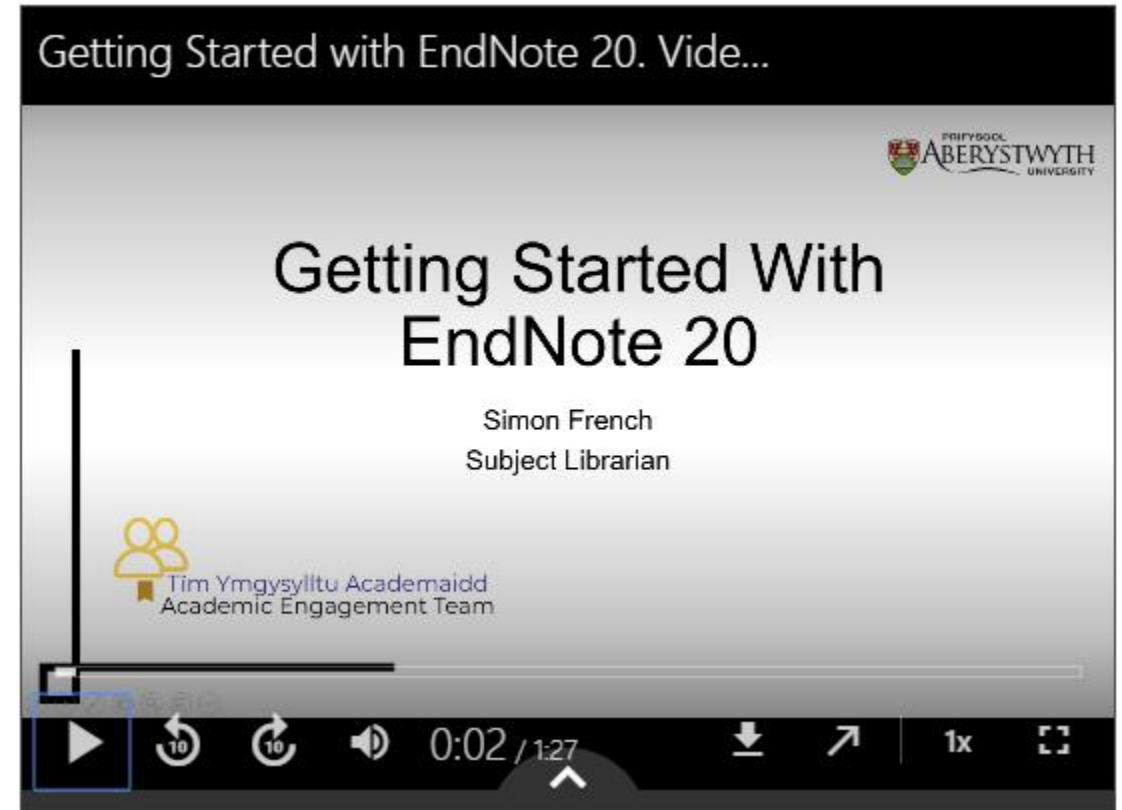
Getting Started with EndNote 20. Vide...

PRIFYSGOL ABERYSTWYTH UNIVERSITY

Getting Started With EndNote 20

Simon French
Subject Librarian

Tîm Ymgysylltu Academaidd
Academic Engagement Team

10 10 0:02 / 1:27 1x